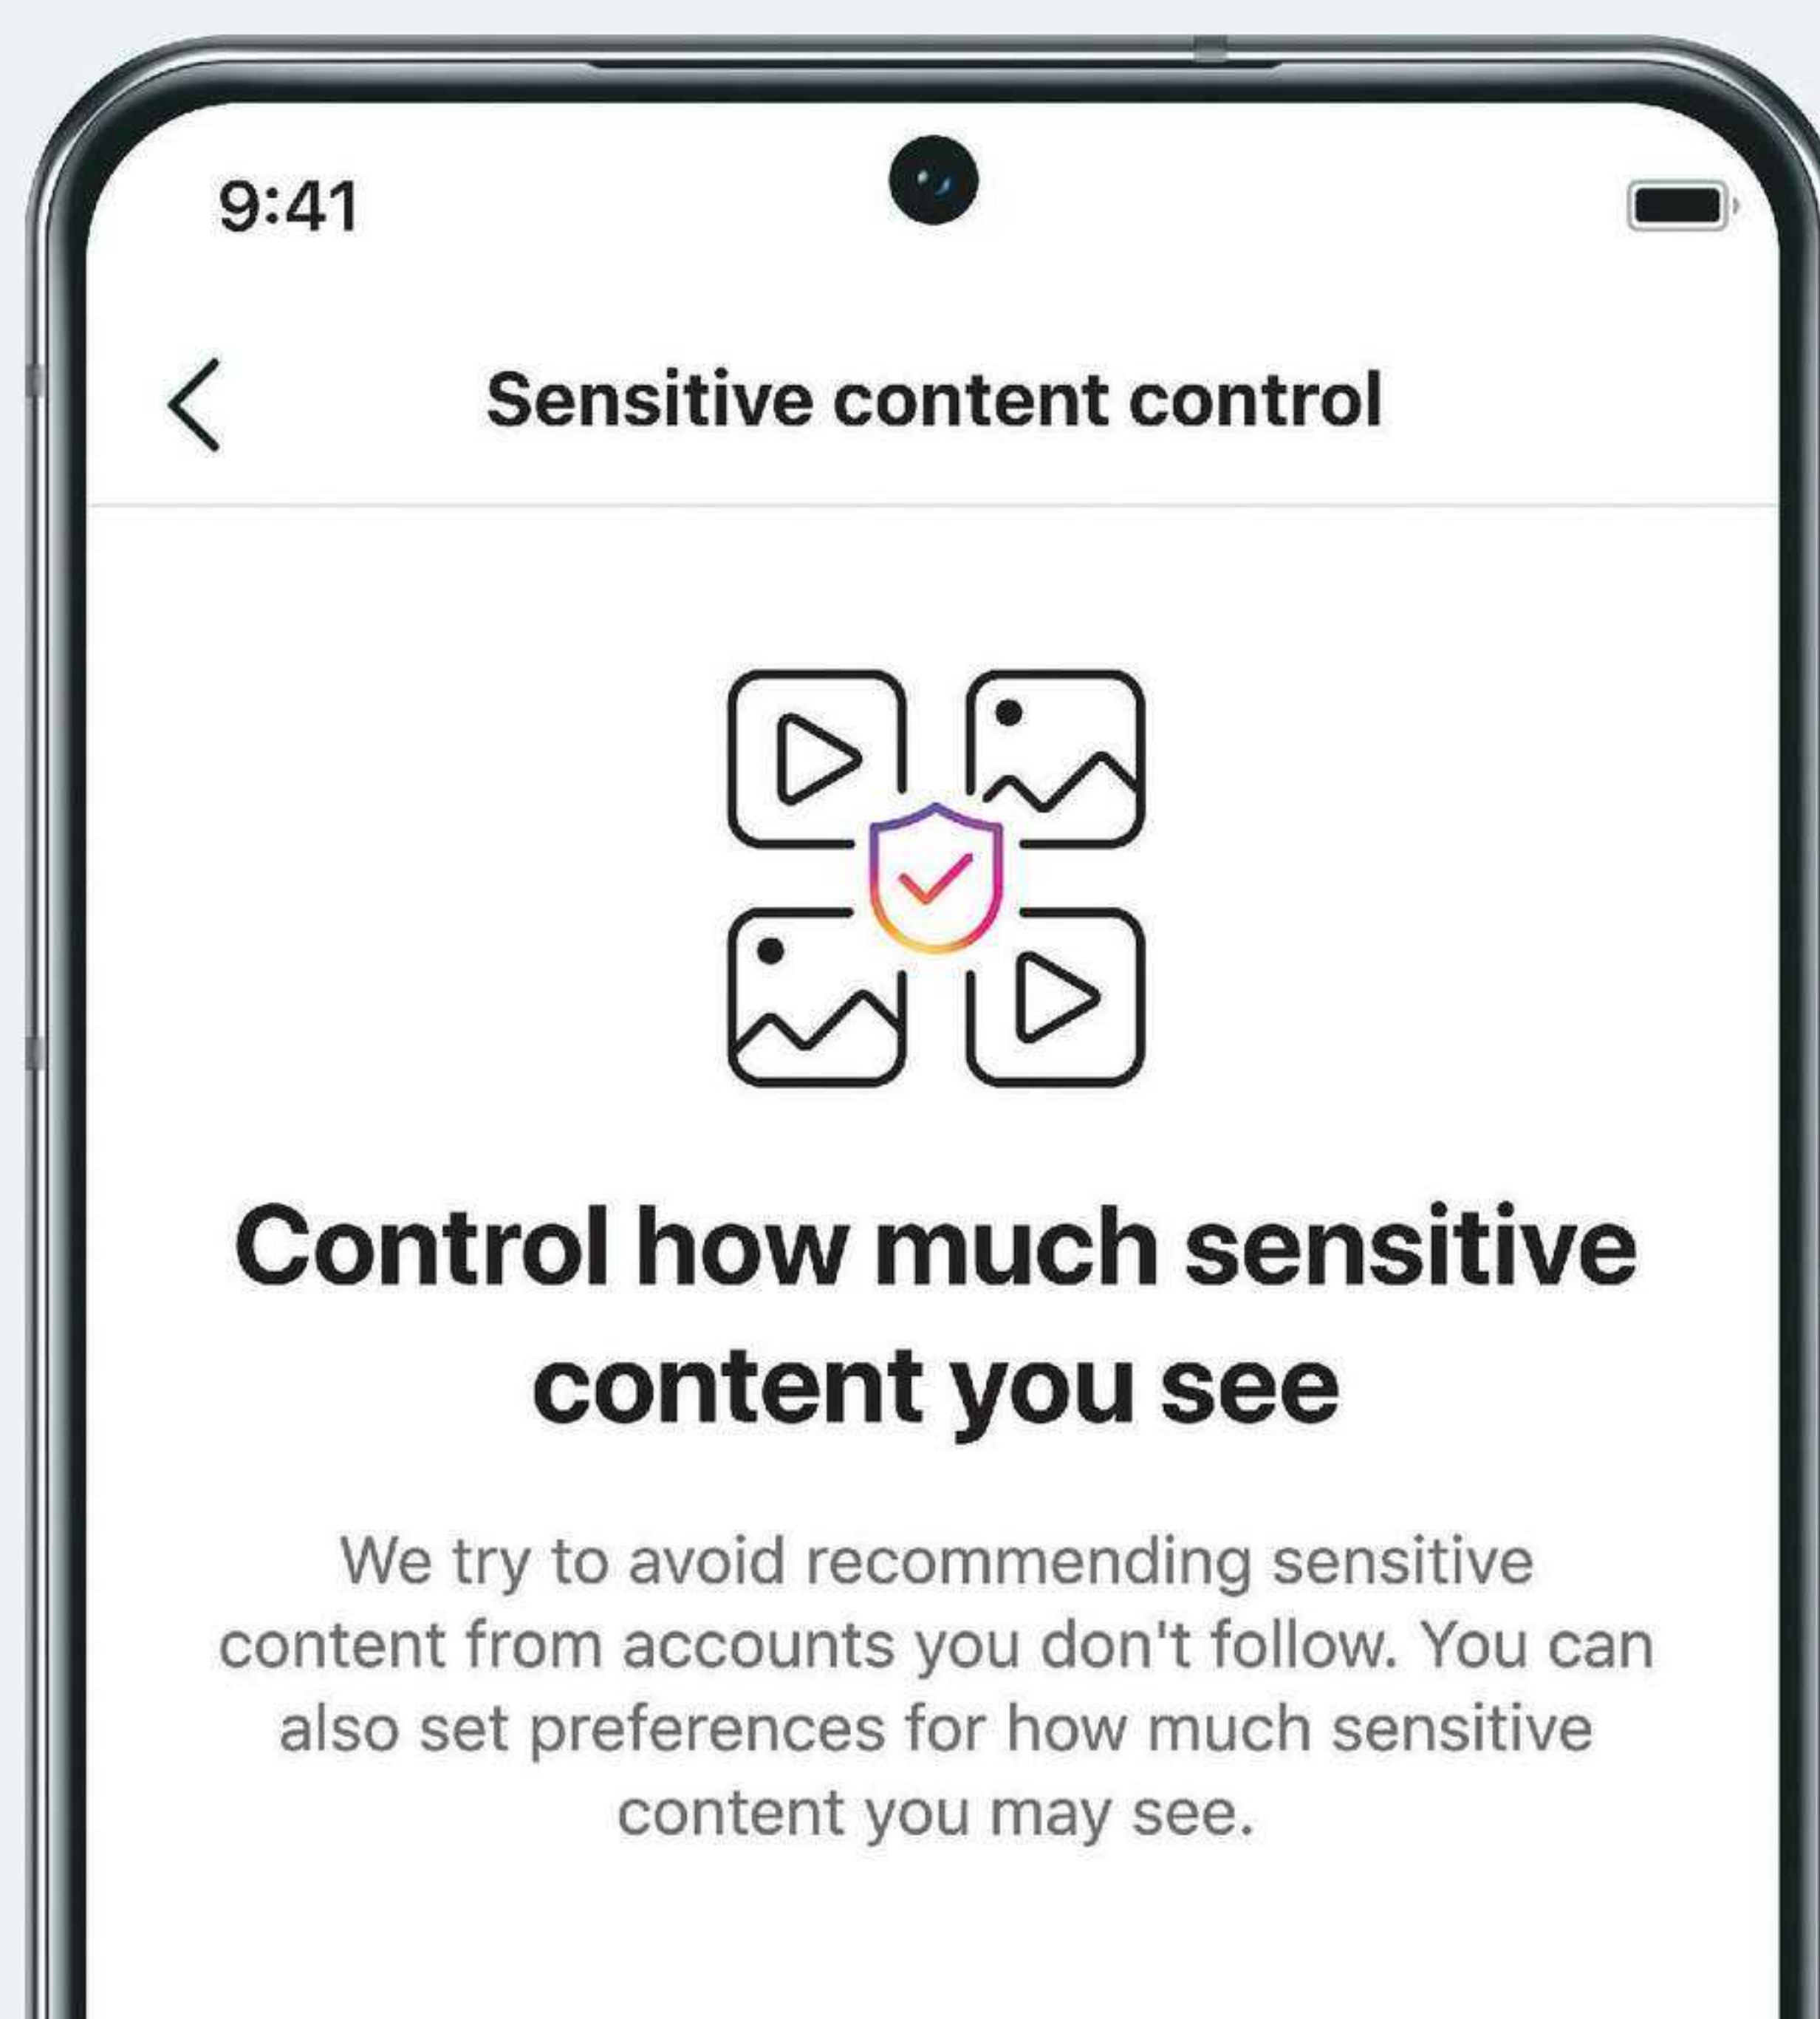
9:41

Sensitive content control

Control how much sensitive content you see

We try to avoid recommending sensitive content from accounts you don't follow. You can also set preferences for how much sensitive content you may see.